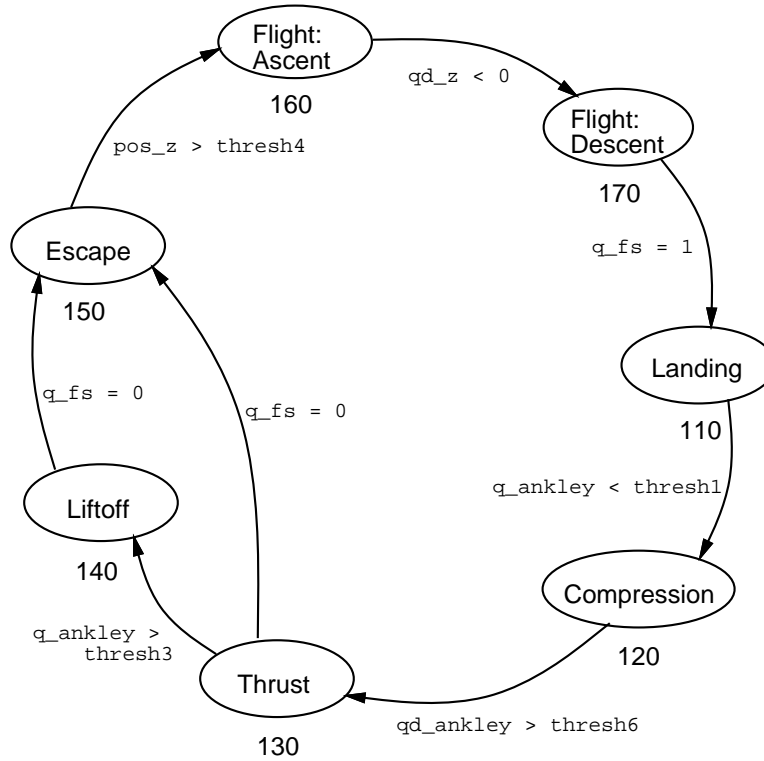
Flight: Ascent
160
qd_z < 0
Flight: Descent
170
pos_z > thresh4
q_fs = 1
Escape
150
Landing
110
q_fs = 0
q_fs = 0
q_ankley < thresh1
Liftoff
140
Compression
120
q_ankley > thresh3
Thrust
130
qd_ankley > thresh6